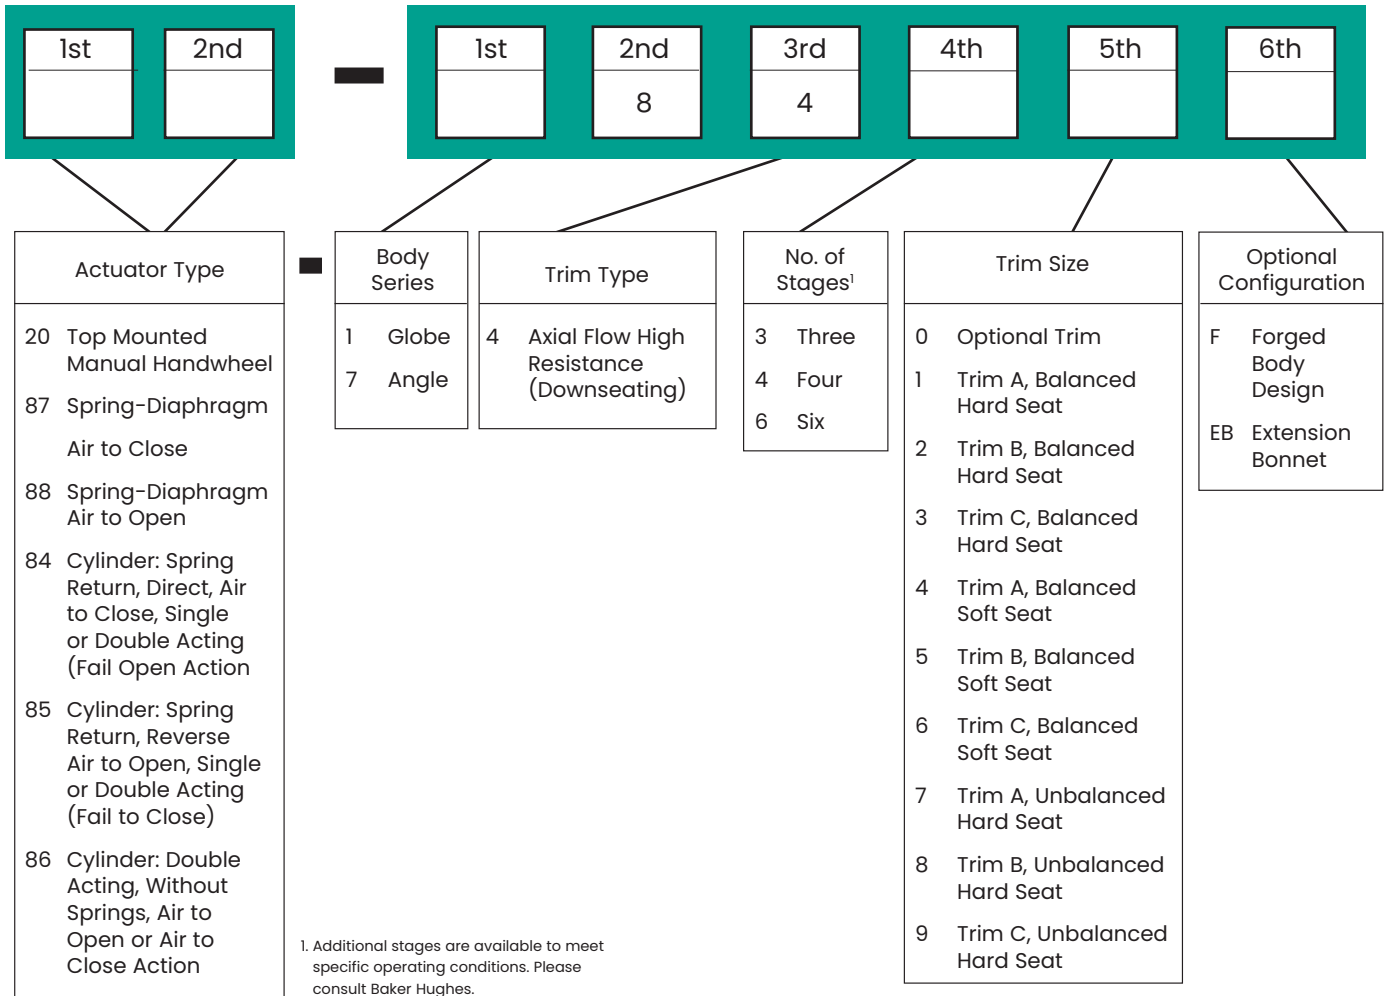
| 1st | 2nd |
|---|---|
| | |

–

| 1st | 2nd | 3rd | 4th | 5th | 6th |
|---|---|---|---|---|---|
| | 8 | 4 | | | |

Actuator Type

20 Top Mounted Manual Handwheel

87 Spring-Diaphragm

Air to Close

88 Spring-Diaphragm Air to Open

84 Cylinder: Spring Return, Direct, Air to Close, Single or Double Acting (Fail Open Action

85 Cylinder: Spring Return, Reverse Air to Open, Single or Double Acting (Fail to Close)

86 Cylinder: Double Acting, Without Springs, Air to Open or Air to Close Action

–

Body Series

1 Globe

7 Angle

Trim Type

4 Axial Flow High Resistance (Downseating)

No. of Stages$^1$

3 Three

4 Four

6 Six

Trim Size

0 Optional Trim

1 Trim A, Balanced Hard Seat

2 Trim B, Balanced Hard Seat

3 Trim C, Balanced Hard Seat

4 Trim A, Balanced Soft Seat

5 Trim B, Balanced Soft Seat

6 Trim C, Balanced Soft Seat

7 Trim A, Unbalanced Hard Seat

8 Trim B, Unbalanced Hard Seat

9 Trim C, Unbalanced Hard Seat

Optional Configuration

F Forged Body Design

EB Extension Bonnet

1. Additional stages are available to meet specific operating conditions. Please consult Baker Hughes.